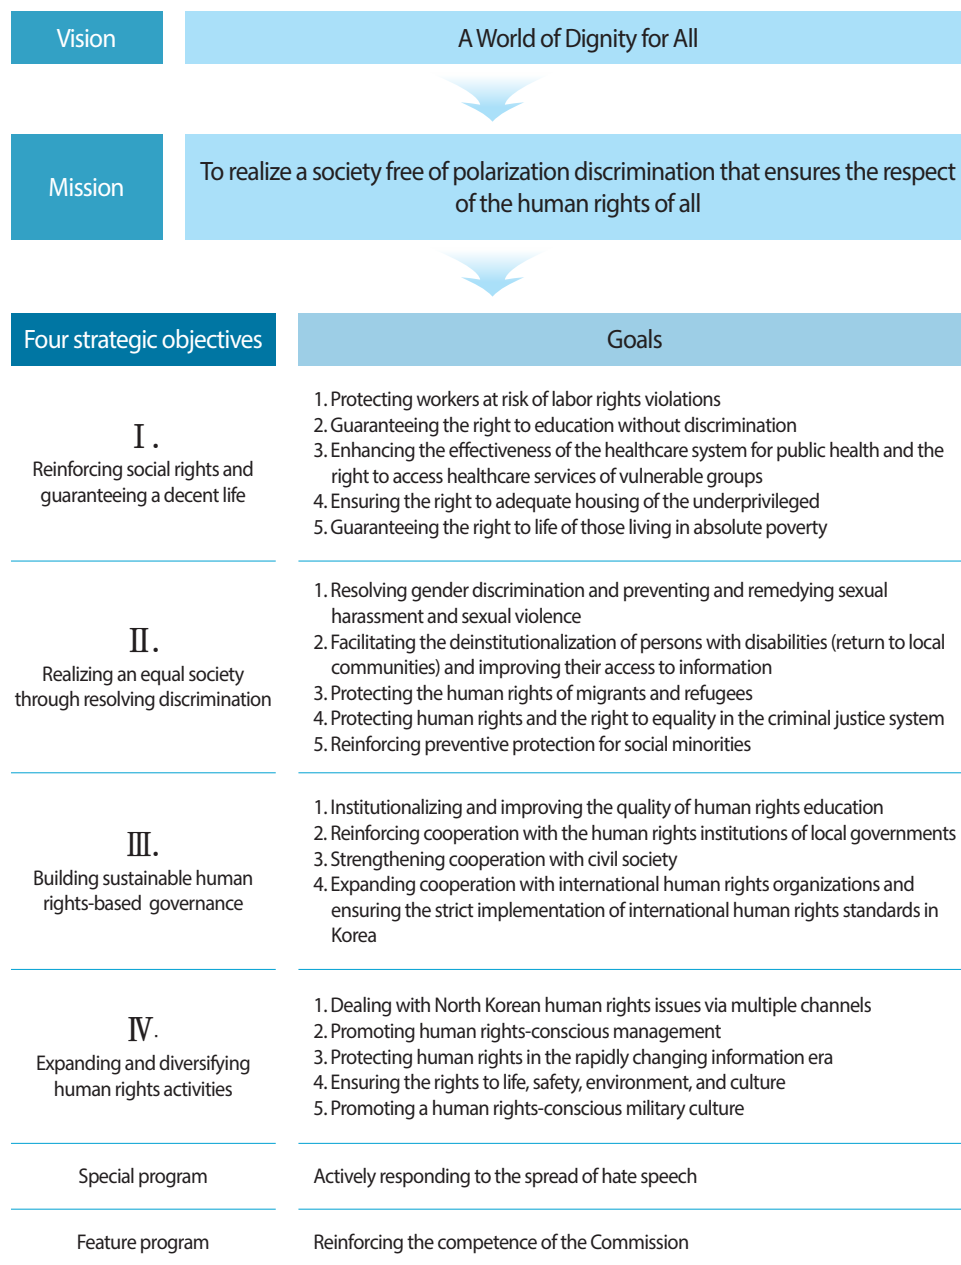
Vision

A World of Dignity for All

Mission

To realize a society free of polarization discrimination that ensures the respect of the human rights of all

| Four strategic objectives | Goals |
|---|---|
| Ⅰ. Reinforcing social rights and guaranteeing a decent life | 1. Protecting workers at risk of labor rights violations<br>2. Guaranteeing the right to education without discrimination<br>3. Enhancing the effectiveness of the healthcare system for public health and the right to access healthcare services of vulnerable groups<br>4. Ensuring the right to adequate housing of the underprivileged<br>5. Guaranteeing the right to life of those living in absolute poverty |
| Ⅱ. Realizing an equal society through resolving discrimination | 1. Resolving gender discrimination and preventing and remedying sexual harassment and sexual violence<br>2. Facilitating the deinstitutionalization of persons with disabilities (return to local communities) and improving their access to information<br>3. Protecting the human rights of migrants and refugees<br>4. Protecting human rights and the right to equality in the criminal justice system<br>5. Reinforcing preventive protection for social minorities |
| Ⅲ. Building sustainable human rights-based governance | 1. Institutionalizing and improving the quality of human rights education<br>2. Reinforcing cooperation with the human rights institutions of local governments<br>3. Strengthening cooperation with civil society<br>4. Expanding cooperation with international human rights organizations and ensuring the strict implementation of international human rights standards in Korea |
| Ⅳ. Expanding and diversifying human rights activities | 1. Dealing with North Korean human rights issues via multiple channels<br>2. Promoting human rights-conscious management<br>3. Protecting human rights in the rapidly changing information era<br>4. Ensuring the rights to life, safety, environment, and culture<br>5. Promoting a human rights-conscious military culture |
| Special program | Actively responding to the spread of hate speech |
| Feature program | Reinforcing the competence of the Commission |